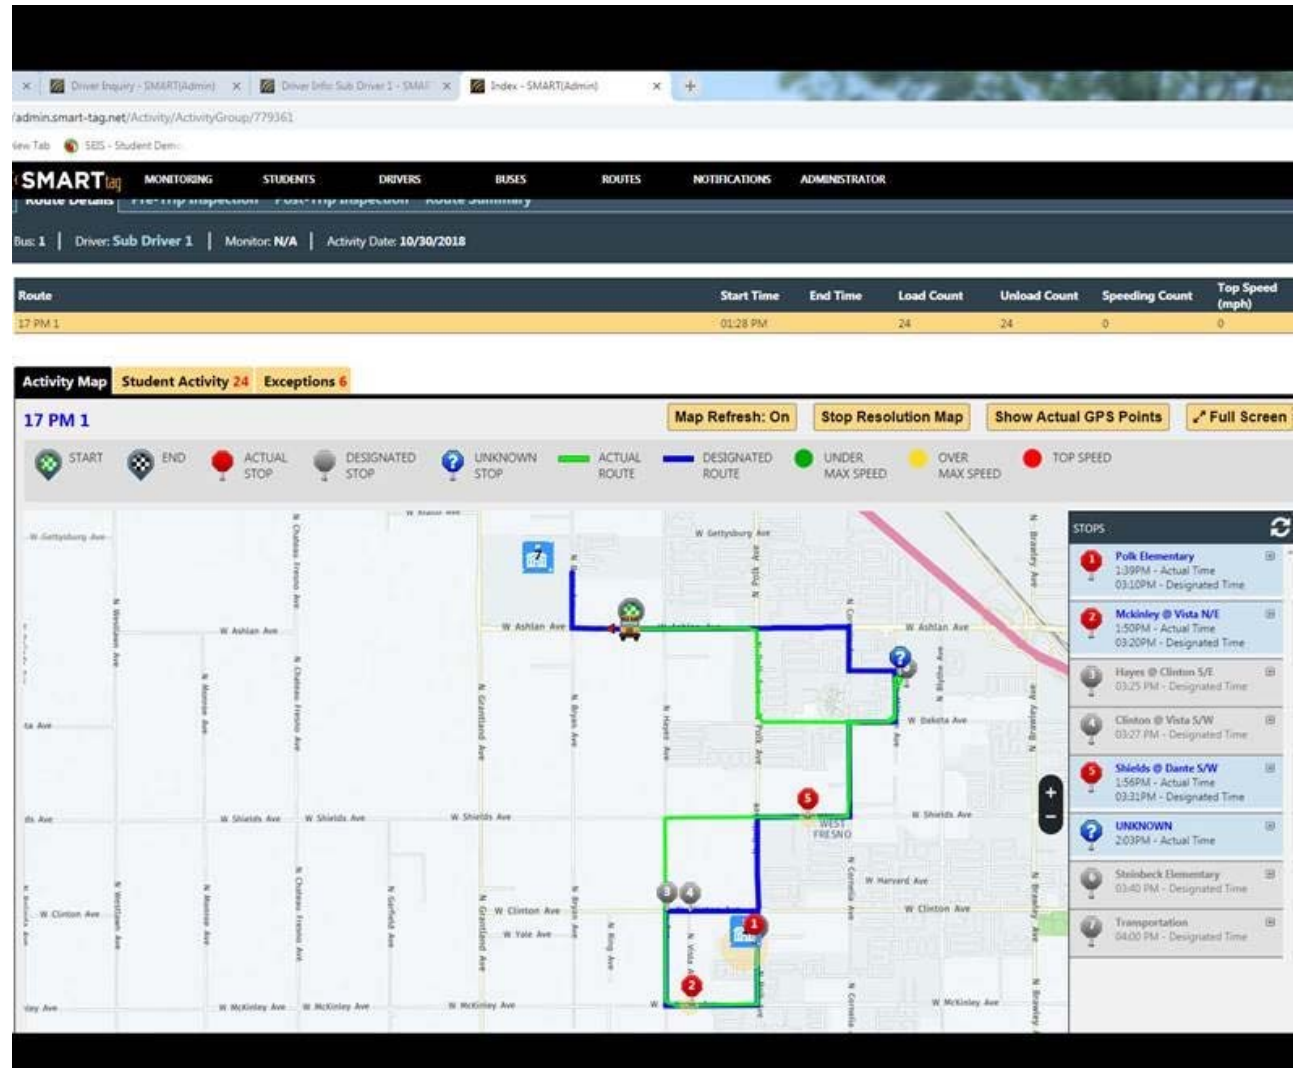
Driver Inquiry - SMART(Admin) × Driver Info: Sub Driver 1 - SMAR × Index - SMART(Admin) × +

/admin.smart-tag.net/Activity/ActivityGroup/779361

New Tab SEIS - Student Dem

SMARTtag MONITORING STUDENTS DRIVERS BUSES ROUTES NOTIFICATIONS ADMINISTRATOR

Route Details Pre-Trip Inspection Post-Trip Inspection Route Summary

Bus: 1 | Driver: Sub Driver 1 | Monitor: N/A | Activity Date: 10/30/2018

| Route | Start Time | End Time | Load Count | Unload Count | Speeding Count | Top Speed (mph) |
|---|---|---|---|---|---|---|
| 17 PM 1 | 01:28 PM | | 24 | 24 | 0 | 0 |

Activity Map Student Activity 24 Exceptions 6

17 PM 1

Map Refresh: On Stop Resolution Map Show Actual GPS Points Full Screen

START END ACTUAL STOP DESIGNATED STOP UNKNOWN STOP ACTUAL ROUTE DESIGNATED ROUTE UNDER MAX SPEED OVER MAX SPEED TOP SPEED

W Gettysburg Ave W Ashlan Ave W Dakota Ave W Shields Ave W Harvard Ave W Clinton Ave W Yale Ave W McKinley Ave N Polk Ave N Hayes Ave N Bryan Ave N Grantland Ave N Garfield Ave N Chateau Fresno Ave N Marks Ave N Cornelia Ave N Brawley Ave N Blythe Ave N Vista Ave N King Ave N Westlawn Ave N Valentine Ave WEST FRESNO

STOPS
1 Polk Elementary 1:39PM - Actual Time 03:10PM - Designated Time
2 Mckinley @ Vista N/E 1:50PM - Actual Time 03:20PM - Designated Time
3 Hayes @ Clinton S/E 03:25 PM - Designated Time
4 Clinton @ Vista S/W 03:27 PM - Designated Time
5 Shields @ Dante S/W 1:56PM - Actual Time 03:31PM - Designated Time
UNKNOWN 2:03PM - Actual Time
Steinbeck Elementary 03:40 PM - Designated Time
Transportation 04:00 PM - Designated Time